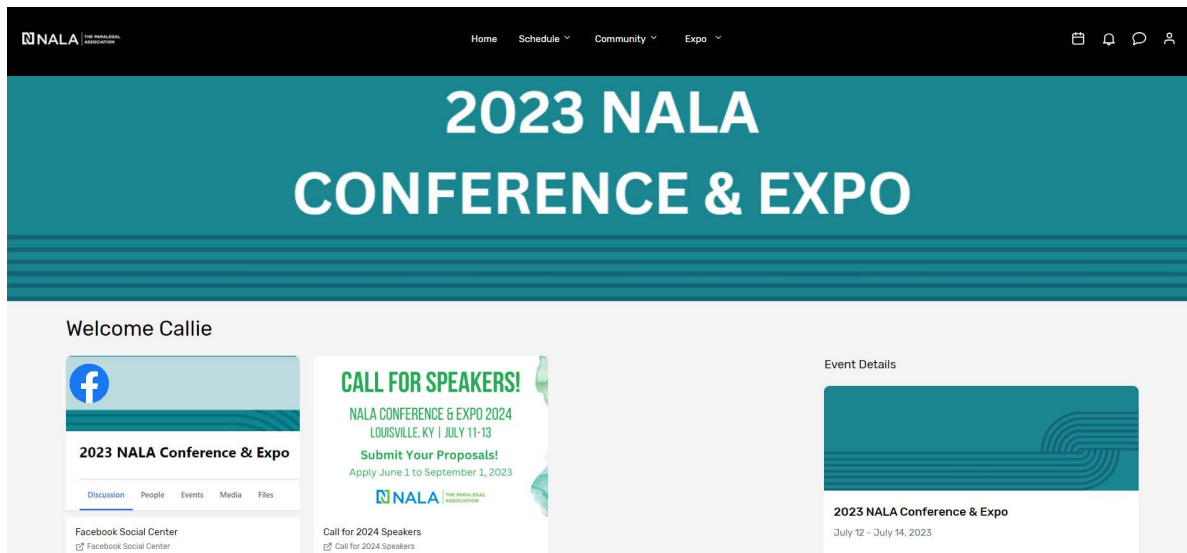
NALA THE PARALEGAL ASSOCIATION

Home Schedule Community Expo

2023 NALA CONFERENCE & EXPO

Welcome Callie

2023 NALA Conference & Expo

Discussion People Events Media Files

Facebook Social Center
Facebook Social Center

CALL FOR SPEAKERS!
NALA CONFERENCE & EXPO 2024
LOUISVILLE, KY | JULY 11-13
Submit Your Proposals!
Apply June 1 to September 1, 2023
NALA THE PARALEGAL ASSOCIATION

Call for 2024 Speakers
Call for 2024 Speakers

Event Details

2023 NALA Conference & Expo
July 12 - July 14, 2023